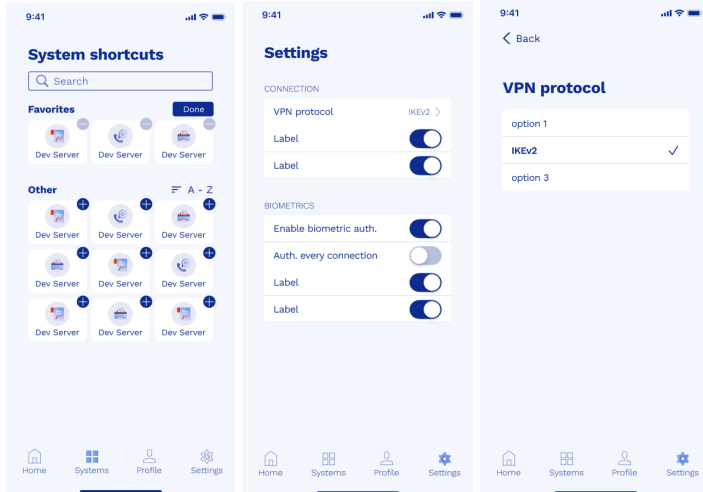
9:41

System shortcuts

Search

Favorites

Done

Dev Server

Dev Server

Dev Server

Other

A - Z

Dev Server

Dev Server

Dev Server

Dev Server

Dev Server

Dev Server

Dev Server

Dev Server

Dev Server

Home

Systems

Profile

Settings

9:41

Settings

CONNECTION

VPN protocol

IKEv2

Label

Label

BIOMETRICS

Enable biometric auth.

Auth. every connection

Label

Label

Home

Systems

Profile

Settings

9:41

Back

VPN protocol

option 1

IKEv2

option 3

Home

Systems

Profile

Settings